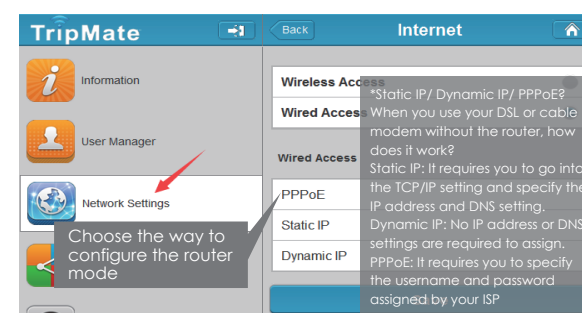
TripMate

Information

User Manager

Network Settings

Choose the way to configure the router mode

Back

Internet

Wireless Access

Wired Access

Wired Access

PPPoE

Static IP

Dynamic IP

*Static IP/ Dynamic IP/ PPPoE? When you use your DSL or cable modem without the router, how does it work?
Static IP: It requires you to go into the TCP/IP setting and specify the IP address and DNS setting.
Dynamic IP: No IP address or DNS settings are required to assign.
PPPoE: It requires you to specify the username and password assigned by your ISP